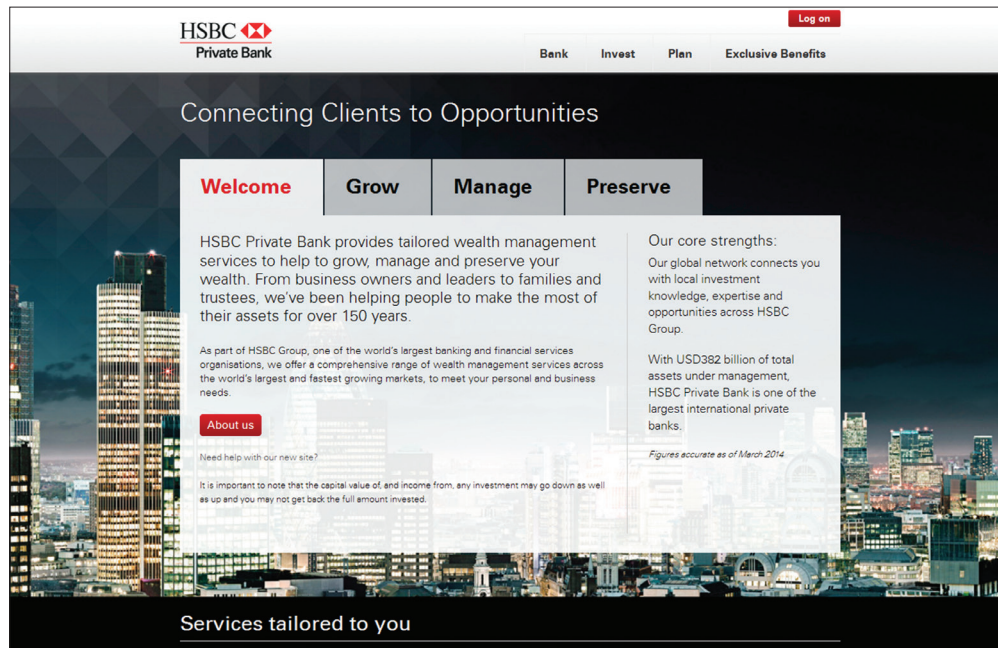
HSBC
Private Bank

Log on

Bank Invest Plan Exclusive Benefits

Connecting Clients to Opportunities

Welcome Grow Manage Preserve

HSBC Private Bank provides tailored wealth management services to help to grow, manage and preserve your wealth. From business owners and leaders to families and trustees, we've been helping people to make the most of their assets for over 150 years.

As part of HSBC Group, one of the world's largest banking and financial services organisations, we offer a comprehensive range of wealth management services across the world's largest and fastest growing markets, to meet your personal and business needs.

About us

Need help with our new site?

It is important to note that the capital value of, and income from, any investment may go down as well as up and you may not get back the full amount invested.

Our core strengths:

Our global network connects you with local investment knowledge, expertise and opportunities across HSBC Group.

With USD382 billion of total assets under management, HSBC Private Bank is one of the largest international private banks.

Figures accurate as of March 2014

Services tailored to you